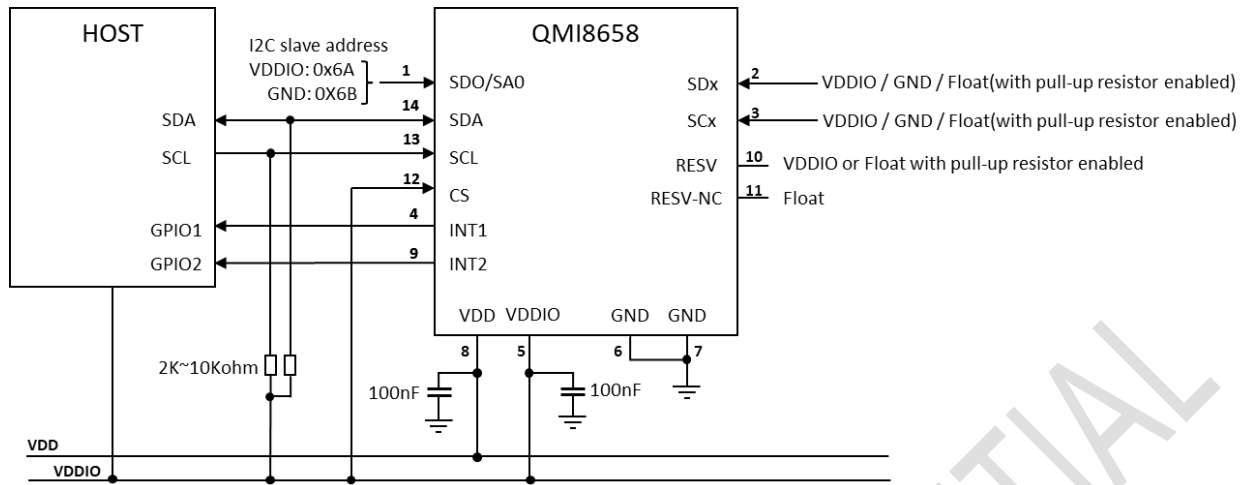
HOST

SDA
SCL
GPIO1
GPIO2

I2C slave address
VDDIO: 0x6A
GND: 0X6B

QMI8658

1 SDO/SA0
14 SDA
13 SCL
12 CS
4 INT1
9 INT2

SDx 2 VDDIO / GND / Float(with pull-up resistor enabled)
SCx 3 VDDIO / GND / Float(with pull-up resistor enabled)
RESV 10 VDDIO or Float with pull-up resistor enabled
RESV-NC 11 Float

VDD VDDIO GND GND
8 5 6 7

2K~10Kohm
100nF
100nF

VDD
VDDIO

TIAL